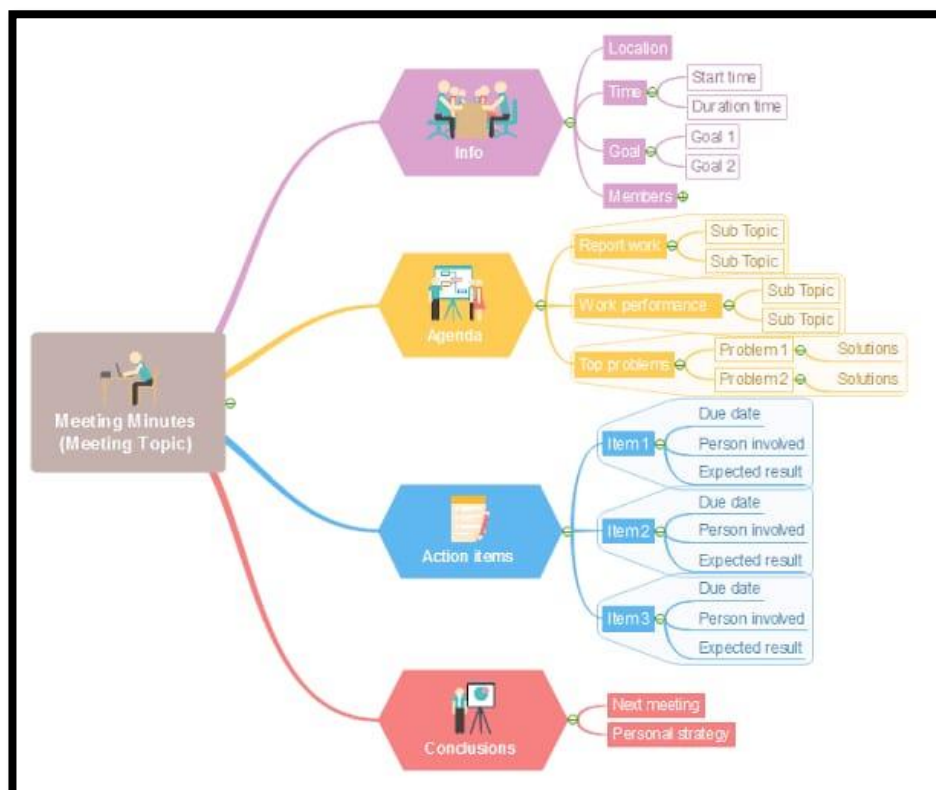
Meeting Minutes (Meeting Topic)

Info
Location
Time
Start time
Duration time
Goal
Goal 1
Goal 2
Members

Agenda
Report work
Sub Topic
Sub Topic
Work performance
Sub Topic
Sub Topic
Top problems
Problem 1
Solutions
Problem 2
Solutions

Action items
Item 1
Due date
Person involved
Expected result
Item 2
Due date
Person involved
Expected result
Item 3
Due date
Person involved
Expected result

Conclusions
Next meeting
Personal strategy